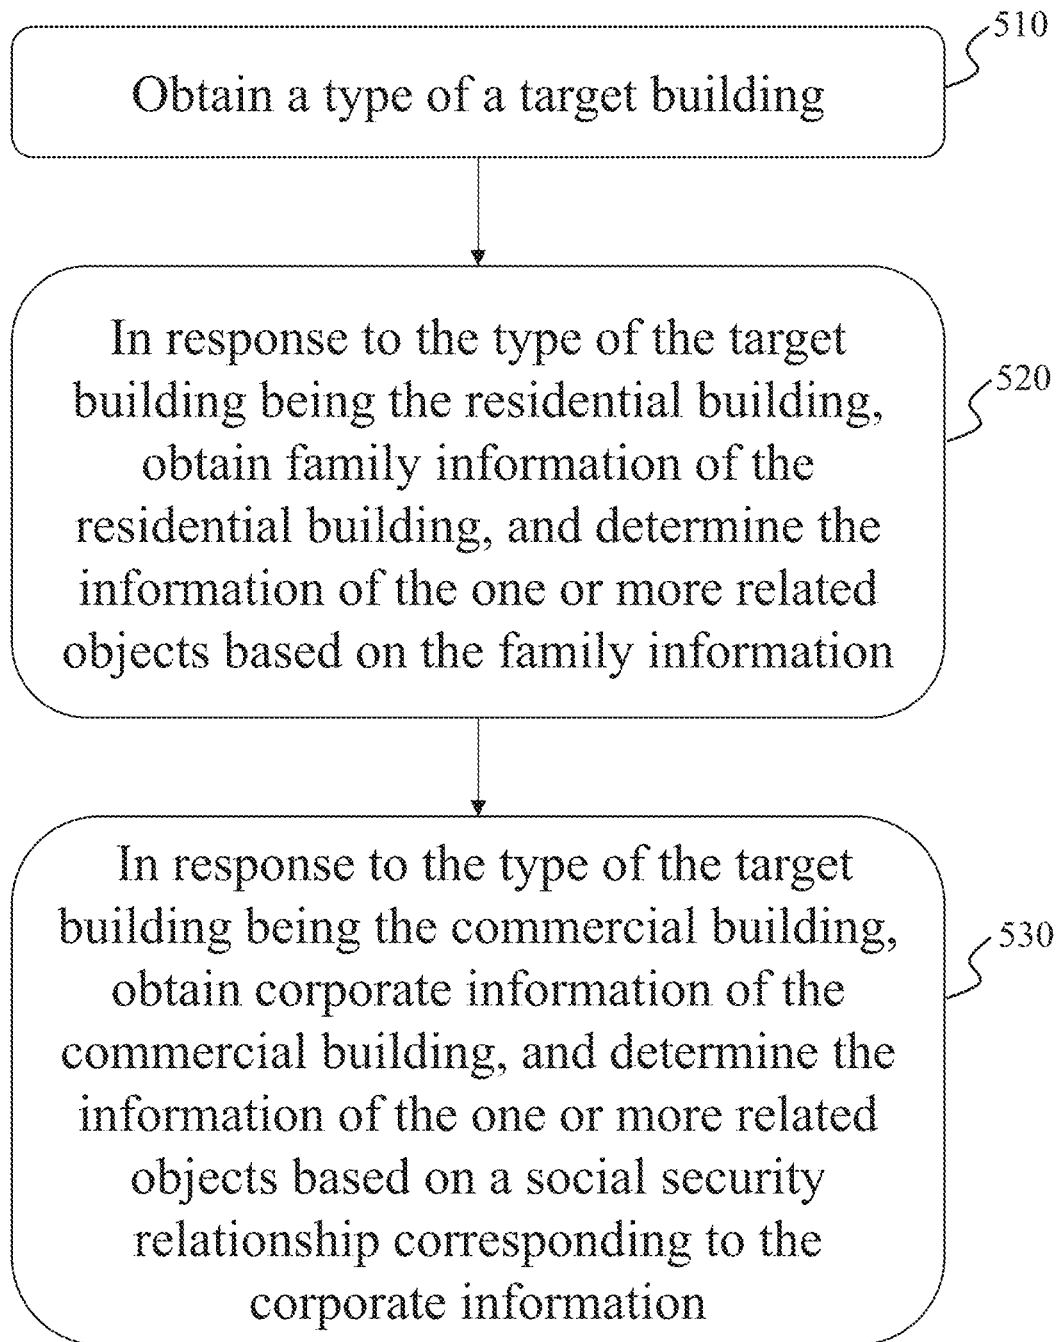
510

Obtain a type of a target building

In response to the type of the target building being the residential building, obtain family information of the residential building, and determine the information of the one or more related objects based on the family information

520

In response to the type of the target building being the commercial building, obtain corporate information of the commercial building, and determine the information of the one or more related objects based on a social security relationship corresponding to the corporate information

530